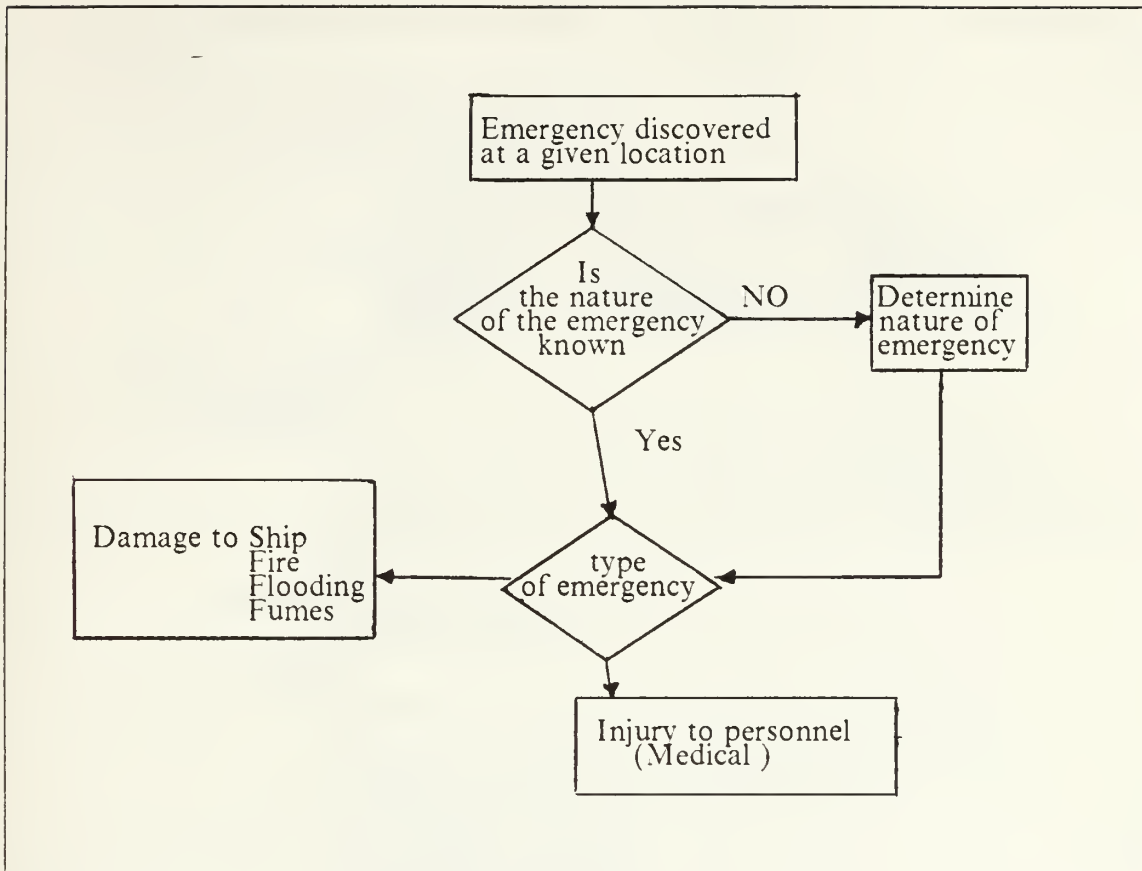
Emergency discovered at a given location

Is the nature of the emergency known

NO

Determine nature of emergency

Yes

Damage to Ship
Fire
Flooding
Fumes

type of emergency

Injury to personnel (Medical )